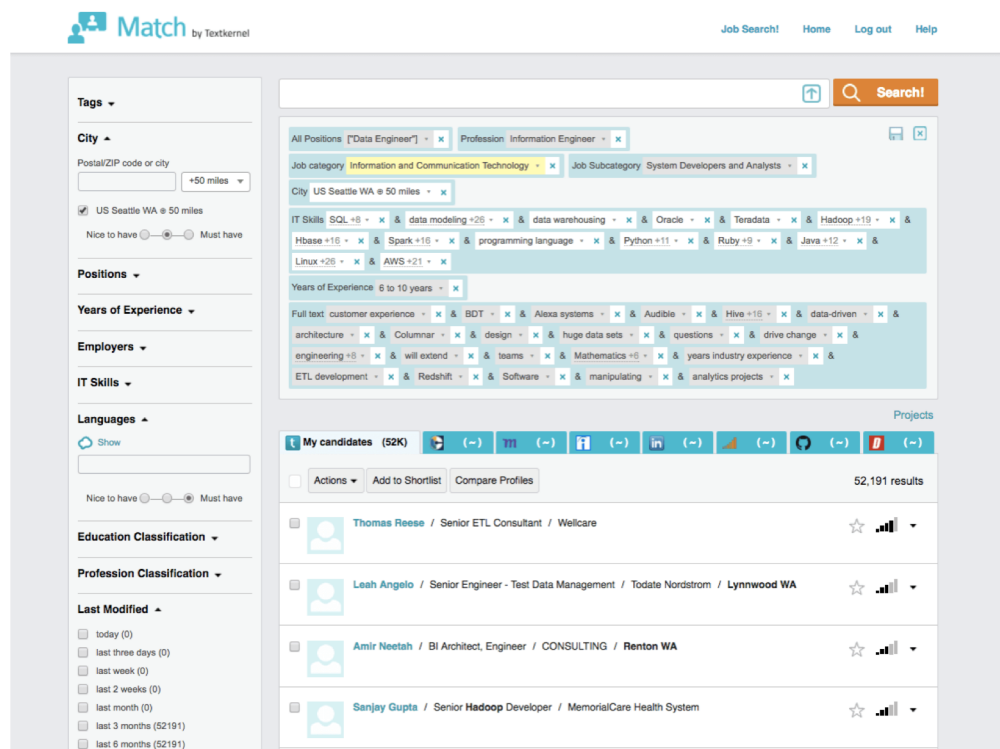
Match by Textkernel

Job Search!   Home   Log out   Help

Tags

City

Postal/ZIP code or city

+50 miles

US Seattle WA ⊕ 50 miles

Nice to have   Must have

Positions

Years of Experience

Employers

IT Skills

Languages

Show

Nice to have   Must have

Education Classification

Profession Classification

Last Modified

today (0)
last three days (0)
last week (0)
last 2 weeks (0)
last month (0)
last 3 months (52191)
last 6 months (52191)

Search!

All Positions ["Data Engineer"] × Profession Information Engineer ×

Job category Information and Communication Technology × Job Subcategory System Developers and Analysts ×

City US Seattle WA ⊕ 50 miles ×

IT Skills SQL +8 × & data modeling +26 × & data warehousing × & Oracle × & Teradata × & Hadoop +19 × & Hbase +16 × & Spark +16 × & programming language × & Python +11 × & Ruby +9 × & Java +12 × & Linux +26 × & AWS +21 ×

Years of Experience 6 to 10 years ×

Full text customer experience × & BDT × & Alexa systems × & Audible × & Hive +16 × & data-driven × & architecture × & Columnar × & design × & huge data sets × & questions × & drive change × & engineering +8 × & will extend × & teams × & Mathematics +6 × & years industry experience × & ETL development × & Redshift × & Software × & manipulating × & analytics projects ×

Projects

My candidates (52K)   (~)   (~)   (~)   (~)   (~)   (~)   (~)

Actions   Add to Shortlist   Compare Profiles   52,191 results

Thomas Reese / Senior ETL Consultant / Wellcare

Leah Angelo / Senior Engineer - Test Data Management / Todate Nordstrom / Lynnwood WA

Amir Neetah / BI Architect, Engineer / CONSULTING / Renton WA

Sanjay Gupta / Senior Hadoop Developer / MemorialCare Health System